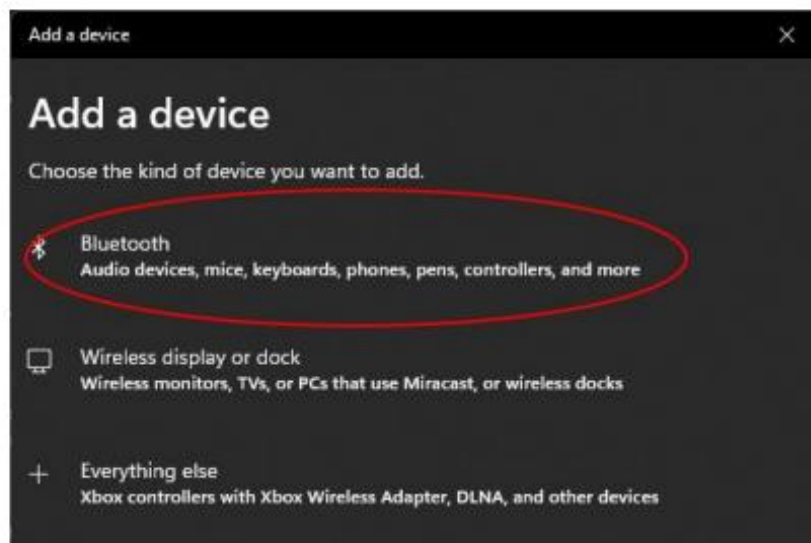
Add a device

Add a device

Choose the kind of device you want to add.

Bluetooth
Audio devices, mice, keyboards, phones, pens, controllers, and more

Wireless display or dock
Wireless monitors, TVs, or PCs that use Miracast, or wireless docks

Everything else
Xbox controllers with Xbox Wireless Adapter, DLNA, and other devices